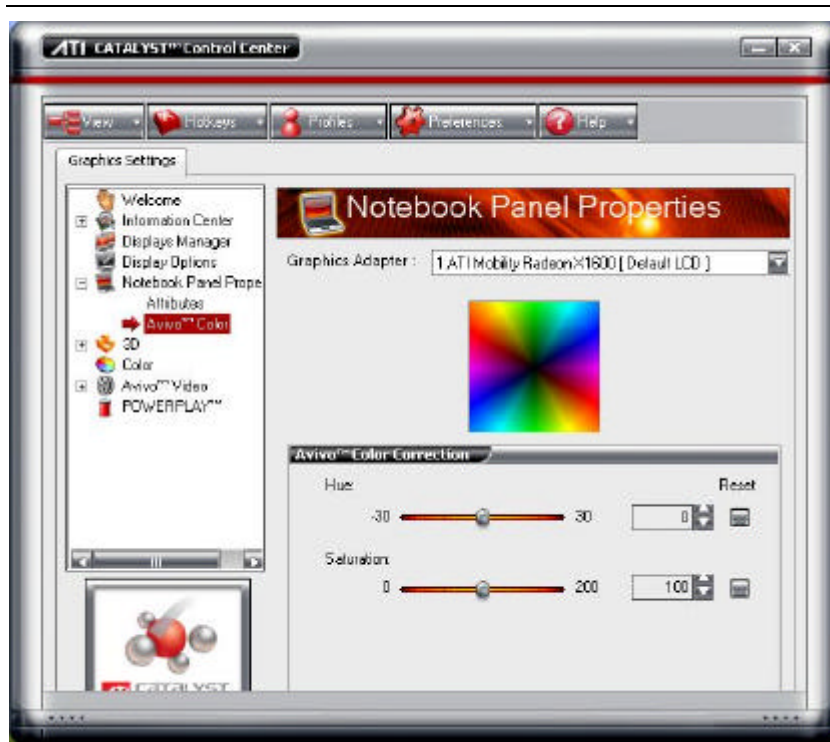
ATI CATALYST™ Control Center

View Hotkeys Profiles Preferences Help

Graphics Settings

Welcome
Information Center
Displays Manager
Display Options
Notebook Panel Prope
Attributes
Avivo™ Color
3D
Color
Avivo™ Video
POWERPLAY™

Notebook Panel Properties

Graphics Adapter : 1.ATI Mobility Radeon X1600 [ Default LCD ]

Avivo™ Color Correction

Hue
Reset
-30 30 0

Saturation
0 200 100

ATI CATALYST